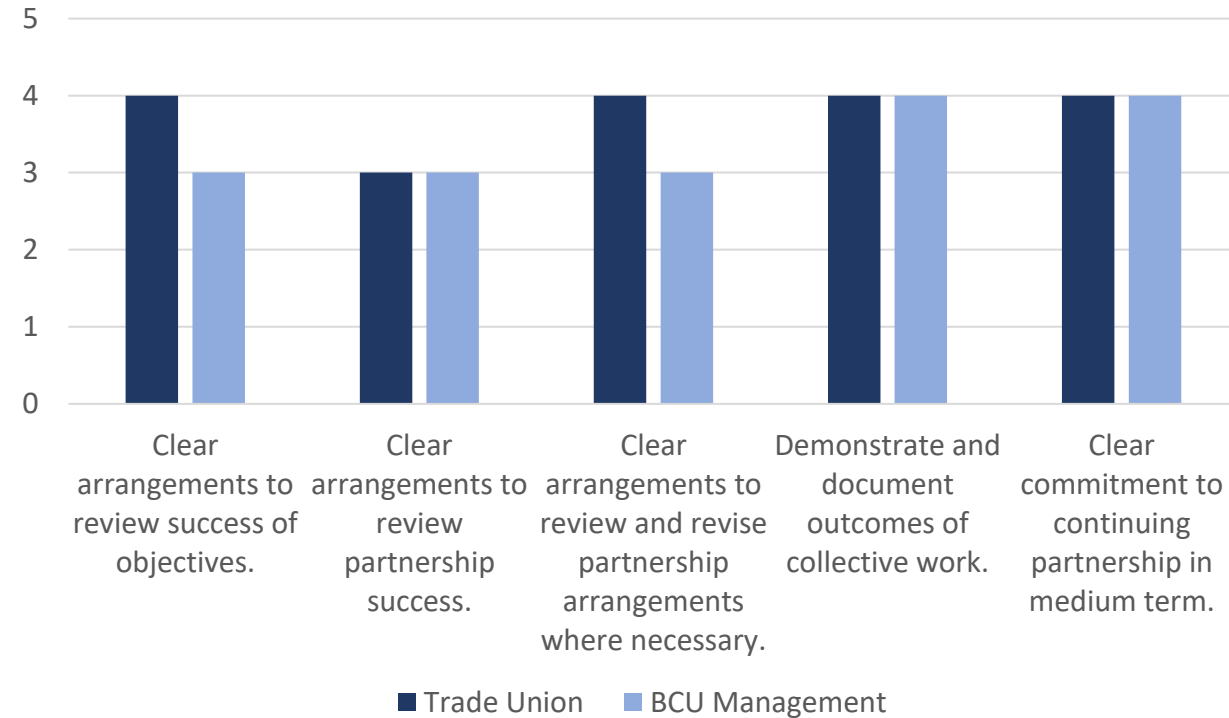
5
4
3
2
1
0

Clear arrangements to review success of objectives.

Clear arrangements to review partnership success.

Clear arrangements to review and revise partnership arrangements where necessary.

Demonstrate and document outcomes of collective work.

Clear commitment to continuing partnership in medium term.

Trade Union
BCU Management